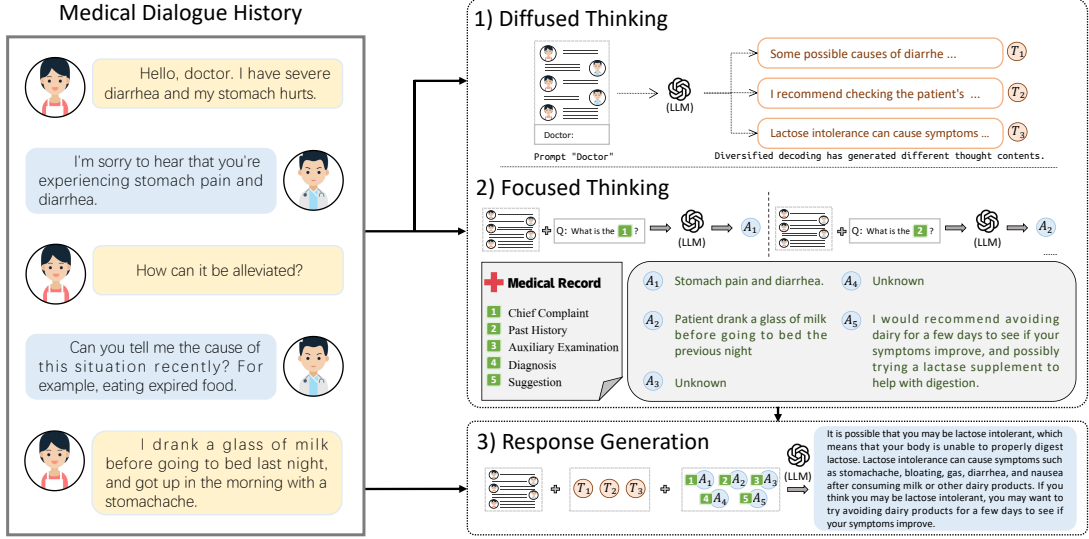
Medical Dialogue History

Hello, doctor. I have severe diarrhea and my stomach hurts.

I'm sorry to hear that you're experiencing stomach pain and diarrhea.

How can it be alleviated?

Can you tell me the cause of this situation recently? For example, eating expired food.

I drank a glass of milk before going to bed last night, and got up in the morning with a stomachache.

1) Diffused Thinking

Doctor:

Prompt "Doctor"

(LLM)

Some possible causes of diarrhe ... $T_1$

I recommend checking the patient's ... $T_2$

Lactose intolerance can cause symptoms ... $T_3$

Diversified decoding has generated different thought contents.

2) Focused Thinking

Q: What is the 1 ?

(LLM)

$A_1$

Q: What is the 2 ?

(LLM)

$A_2$

Medical Record

1 Chief Complaint
2 Past History
3 Auxiliary Examination
4 Diagnosis
5 Suggestion

$A_1$ Stomach pain and diarrhea.

$A_2$ Patient drank a glass of milk before going to bed the previous night

$A_3$ Unknown

$A_4$ Unknown

$A_5$ I would recommend avoiding dairy for a few days to see if your symptoms improve, and possibly trying a lactase supplement to help with digestion.

3) Response Generation

$T_1$ $T_2$ $T_3$

1 $A_1$ 2 $A_2$ 3 $A_3$
4 $A_4$ 5 $A_5$

(LLM)

It is possible that you may be lactose intolerant, which means that your body is unable to properly digest lactose. Lactose intolerance can cause symptoms such as stomachache, bloating, gas, diarrhea, and nausea after consuming milk or other dairy products. If you think you may be lactose intolerant, you may want to try avoiding dairy products for a few days to see if your symptoms improve.